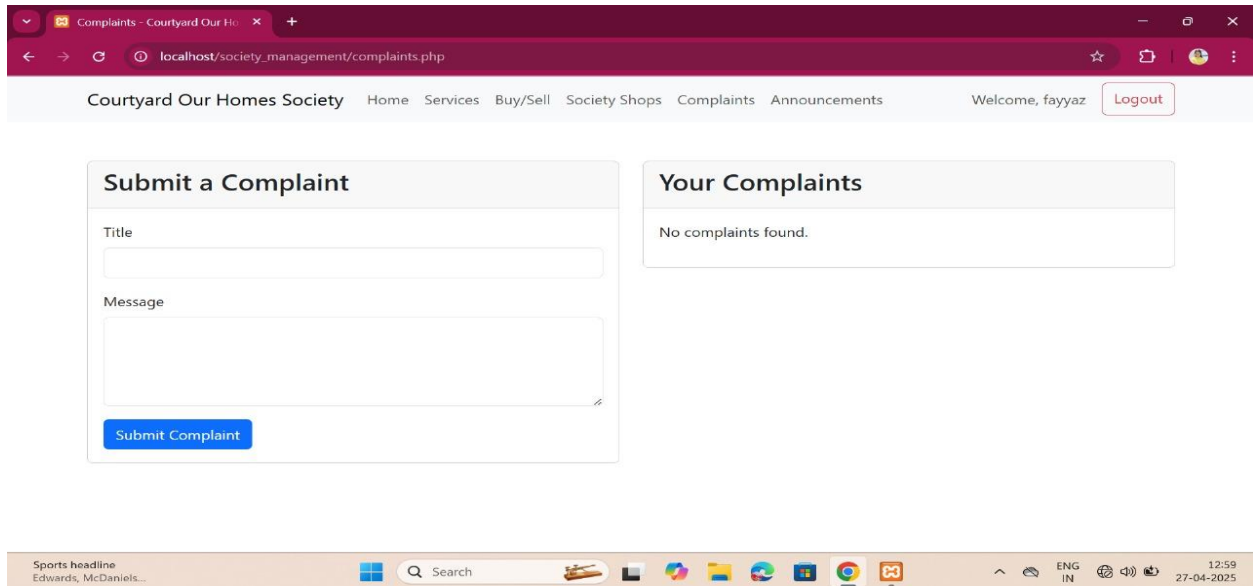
Complaints - Courtyard Our Ho ×
+

localhost/society_management/complaints.php

Courtyard Our Homes Society Home Services Buy/Sell Society Shops Complaints Announcements Welcome, fayyaz Logout

Submit a Complaint

Title

Message

Submit Complaint

Your Complaints

No complaints found.

Sports headline
Edwards, McDaniels...

Search

ENG
IN

12:59
27-04-2025